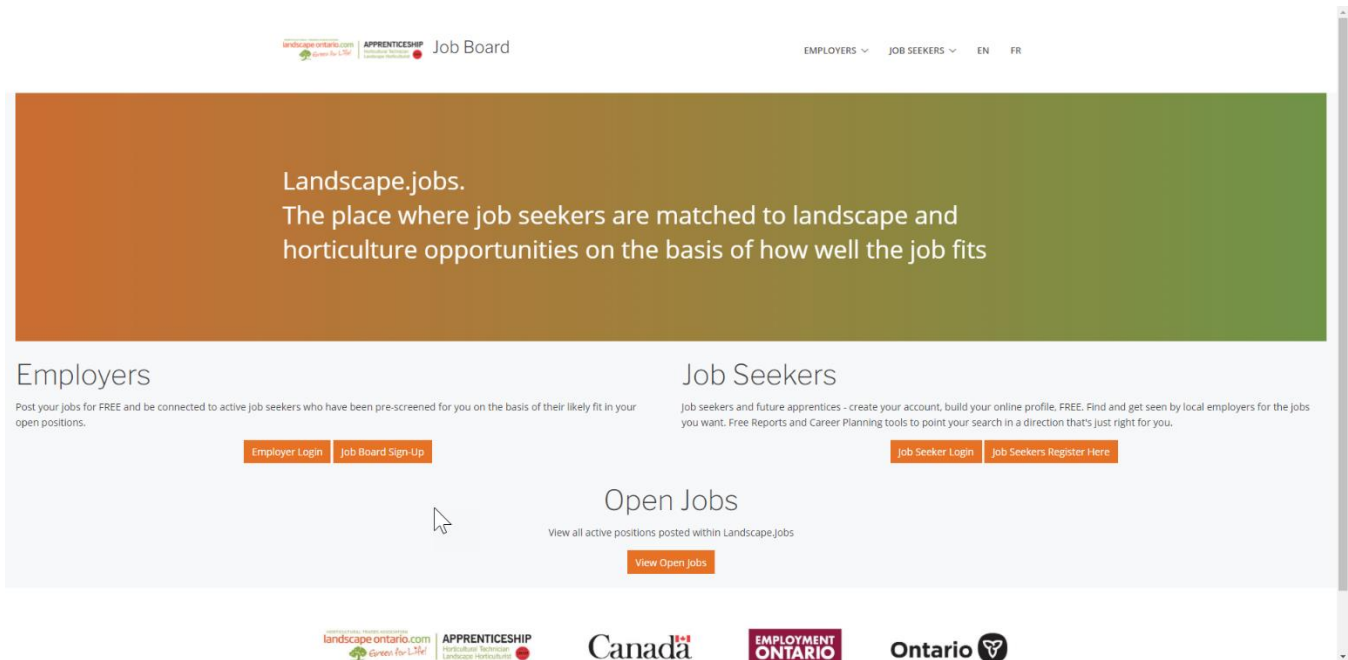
landscape ontario.com Green for Life! | APPRENTICESHIP Horticultural Technician Landscape Horticulturist Job Board

EMPLOYERS JOB SEEKERS EN FR

Landscape.jobs.
The place where job seekers are matched to landscape and horticulture opportunities on the basis of how well the job fits

Employers

Post your jobs for FREE and be connected to active job seekers who have been pre-screened for you on the basis of their likely fit in your open positions.

Employer Login Job Board Sign-Up

Job Seekers

Job seekers and future apprentices - create your account, build your online profile, FREE. Find and get seen by local employers for the jobs you want. Free Reports and Career Planning tools to point your search in a direction that's just right for you.

Job Seeker Login Job Seekers Register Here

Open Jobs

View all active positions posted within Landscape.Jobs

View Open Jobs

landscape ontario.com Green for Life! | APPRENTICESHIP Horticultural Technician Landscape Horticulturist

Canada

EMPLOYMENT ONTARIO

Ontario